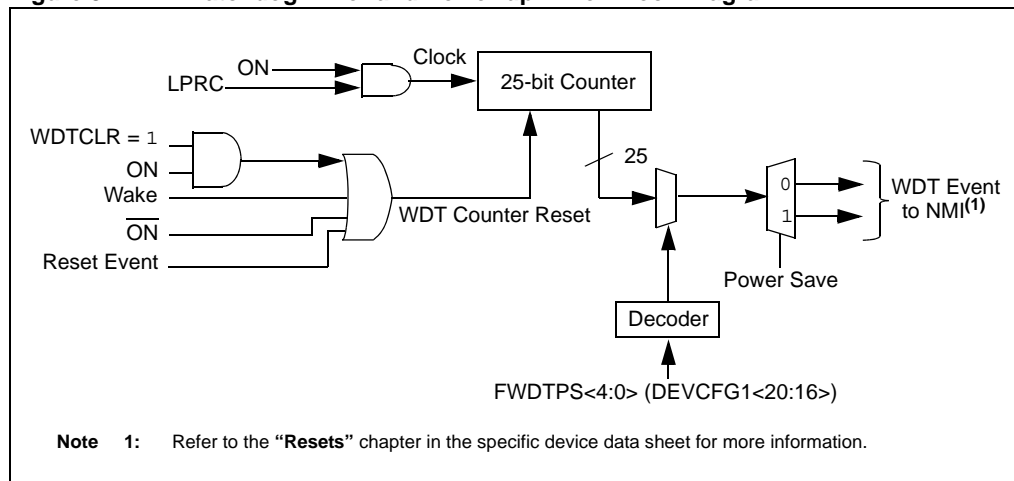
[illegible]

ON
LPRC
Clock
25-bit Counter
WDTCLR = 1
ON
Wake
$\overline{\text{ON}}$
Reset Event
WDT Counter Reset
25
0
1
WDT Event to NMI$^{(1)}$
Power Save
Decoder
FWDTPS<4:0> (DEVCFG1<20:16>)

**Note 1:** Refer to the **"Resets"** chapter in the specific device data sheet for more information.